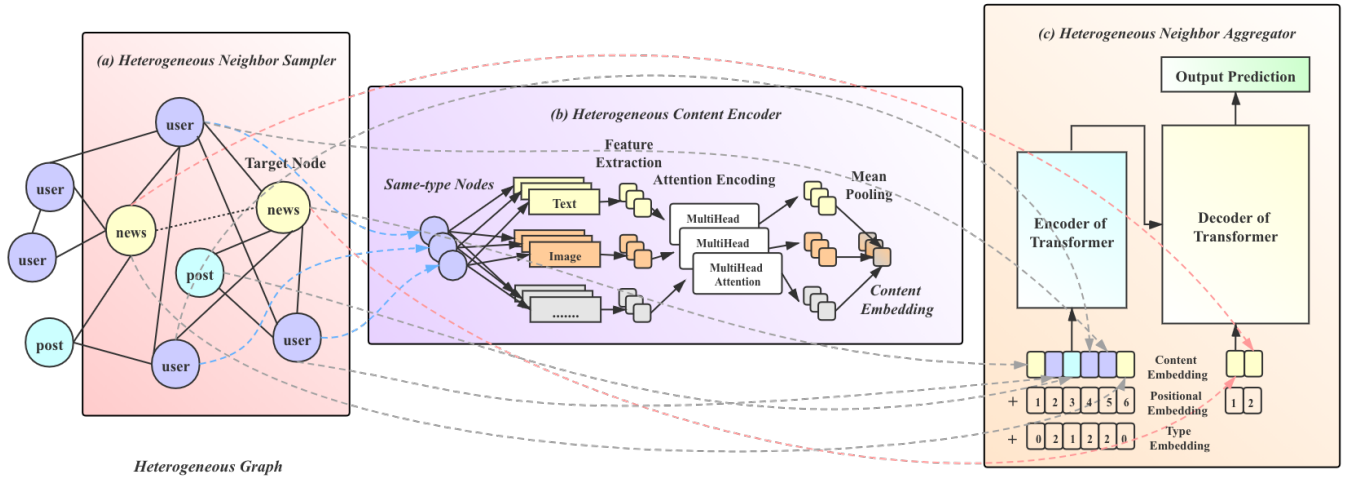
(a) Heterogeneous Neighbor Sampler

user
Target Node
user
news
news
user
post
post
user
user

Heterogeneous Graph

(b) Heterogeneous Content Encoder

Feature Extraction
Same-type Nodes
Attention Encoding
Mean Pooling
Text
MultiHead
Image
MultiHead
MultiHead Attention
.......
Content Embedding

(c) Heterogeneous Neighbor Aggregator

Output Prediction
Encoder of Transformer
Decoder of Transformer
Content Embedding
+ 1 2 3 4 5 6
Positional Embedding
+ 0 2 1 2 2 0
Type Embedding
1 2